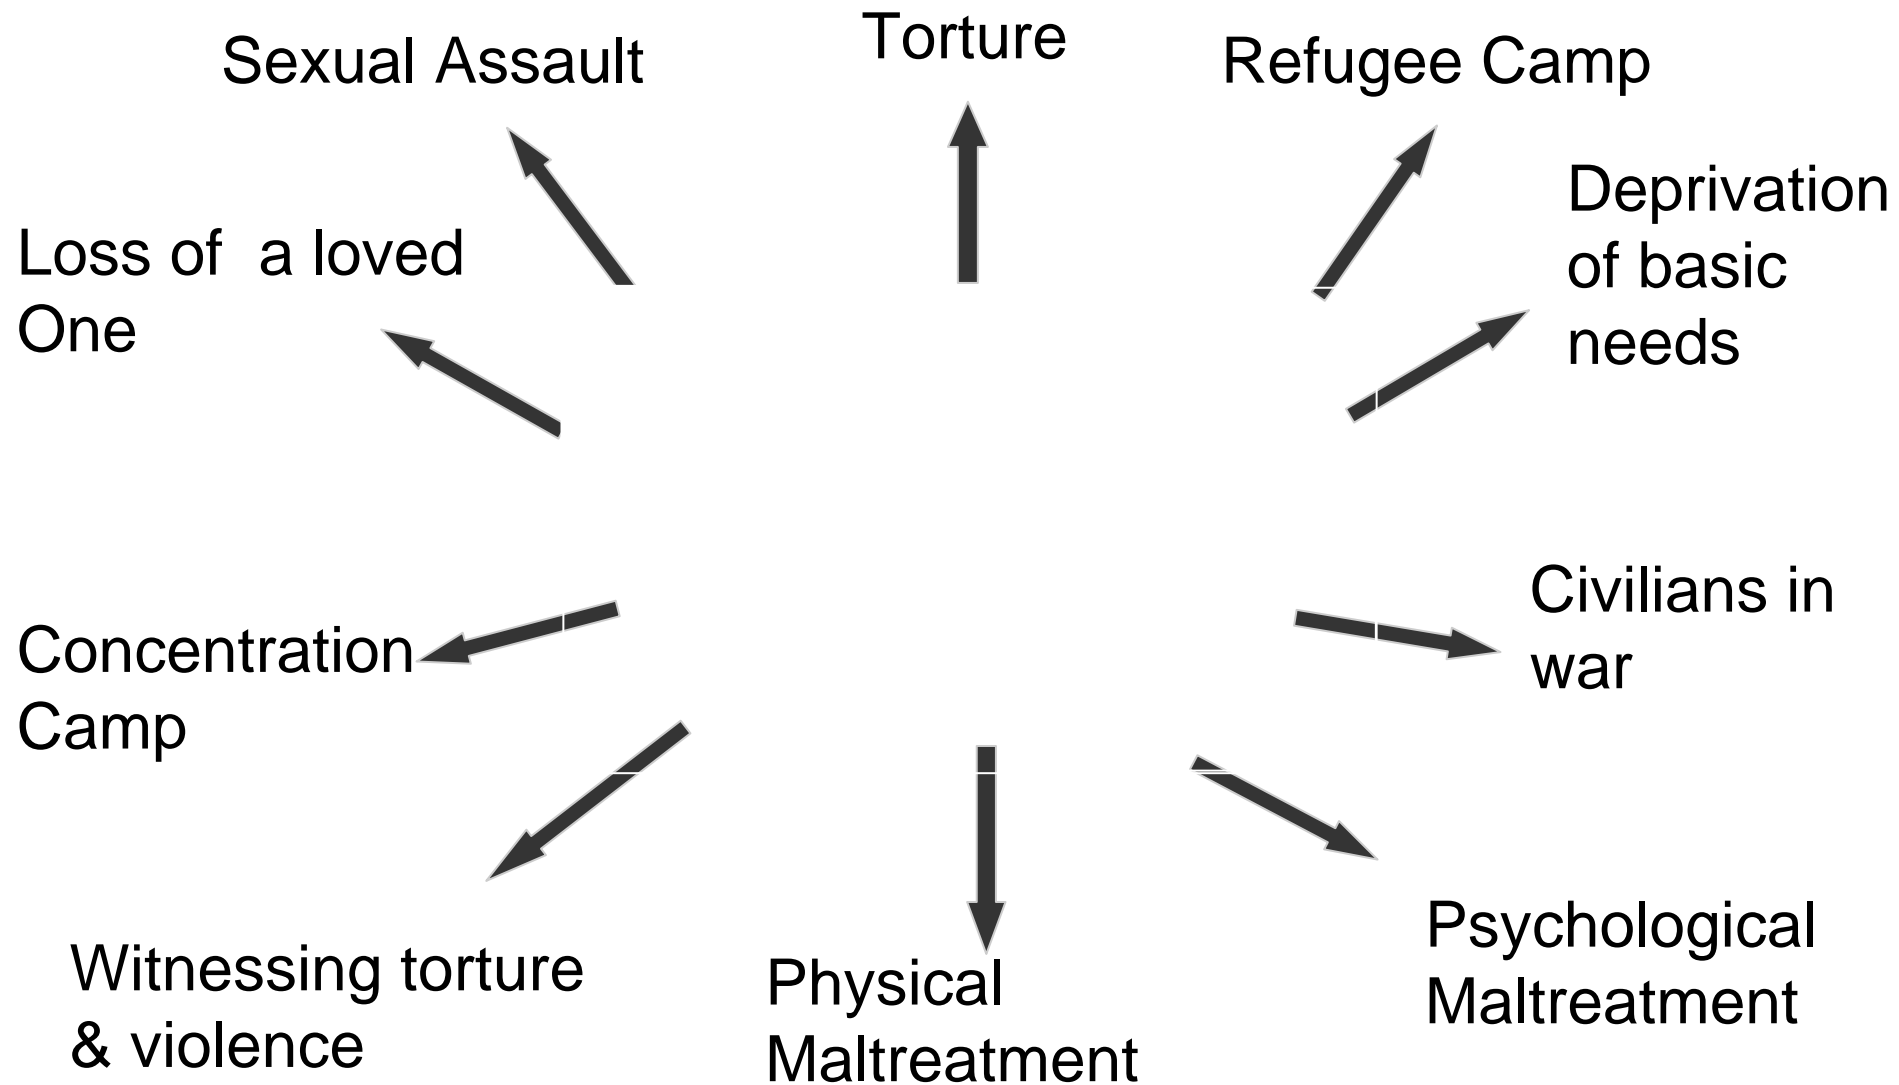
Sexual Assault

Torture

Refugee Camp

Deprivation of basic needs

Loss of a loved One

Civilians in war

Concentration Camp

Witnessing torture & violence

Physical Maltreatment

Psychological Maltreatment